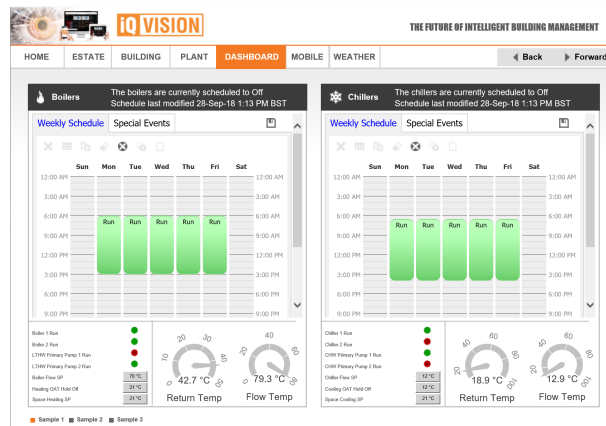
iQ VISION

THE FUTURE OF INTELLIGENT BUILDING MANAGEMENT

HOME | ESTATE | BUILDING | PLANT | DASHBOARD | MOBILE | WEATHER | Back | Forward

Boilers

The boilers are currently scheduled to Off
Schedule last modified 28-Sep-18 1:13 PM BST

Weekly Schedule | Special Events

| | Sun | Mon | Tue | Wed | Thu | Fri | Sat | |
|---|---|---|---|---|---|---|---|---|
| 12:00 AM | | | | | | | | 12:00 AM |
| 3:00 AM | | | | | | | | 3:00 AM |
| 6:00 AM | | Run | Run | Run | Run | Run | | 6:00 AM |
| 9:00 AM | | | | | | | | 9:00 AM |
| 12:00 PM | | | | | | | | 12:00 PM |
| 3:00 PM | | | | | | | | 3:00 PM |
| 6:00 PM | | | | | | | | 6:00 PM |
| 9:00 PM | | | | | | | | 9:00 PM |

Boiler 1 Run
Boiler 2 Run
LTHW Primary Pump 1 Run
LTHW Primary Pump 2 Run
Boiler Flow SP 70 °C
Heating OAT Hold Off 21 °C
Space Heating SP 21 °C

10 20 30 40 50
42.7 °C
Return Temp

20 40 60 80
79.3 °C
Flow Temp

Chillers

The chillers are currently scheduled to Off
Schedule last modified 28-Sep-18 1:13 PM BST

Weekly Schedule | Special Events

| | Sun | Mon | Tue | Wed | Thu | Fri | Sat | |
|---|---|---|---|---|---|---|---|---|
| 12:00 AM | | | | | | | | 12:00 AM |
| 3:00 AM | | | | | | | | 3:00 AM |
| 6:00 AM | | Run | Run | Run | Run | Run | | 6:00 AM |
| 9:00 AM | | | | | | | | 9:00 AM |
| 12:00 PM | | | | | | | | 12:00 PM |
| 3:00 PM | | | | | | | | 3:00 PM |
| 6:00 PM | | | | | | | | 6:00 PM |
| 9:00 PM | | | | | | | | 9:00 PM |

Chiller 1 Run
Chiller 2 Run
CHW Primary Pump 1 Run
CHW Primary Pump 2 Run
Chiller Flow SP 12 °C
Cooling OAT Hold Off 12 °C
Space Cooling SP 21 °C

20 40 60 80 100
18.9 °C
Return Temp

20 40 60 80 100
12.9 °C
Flow Temp

Sample 1 Sample 2 Sample 3